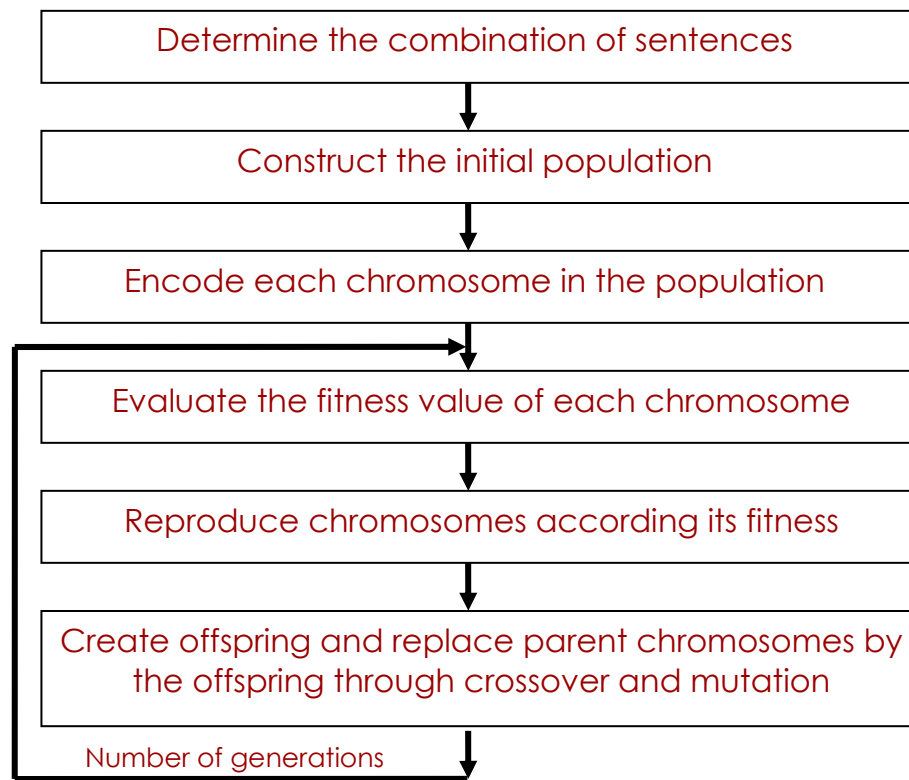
Determine the combination of sentences

Construct the initial population

Encode each chromosome in the population

Evaluate the fitness value of each chromosome

Reproduce chromosomes according its fitness

Create offspring and replace parent chromosomes by the offspring through crossover and mutation

Number of generations